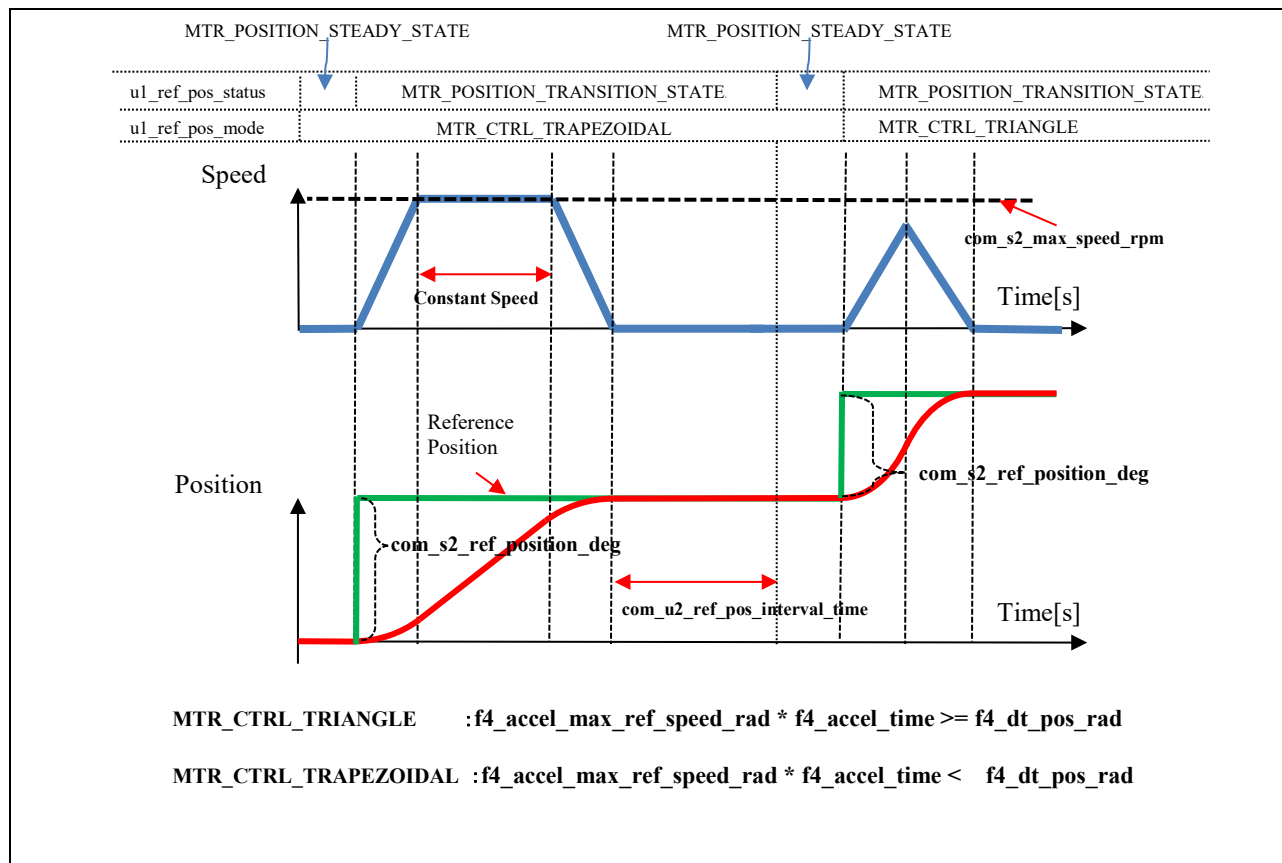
MTR_POSITION_STEADY_STATE

MTR_POSITION_STEADY_STATE

| u1_ref_pos_status | | MTR_POSITION_TRANSITION_STATE | | MTR_POSITION_TRANSITION_STATE |
|---|---|---|---|---|
| u1_ref_pos_mode | MTR_CTRL_TRAPEZOIDAL | | | MTR_CTRL_TRIANGLE |

Speed

com_s2_max_speed_rpm

Constant Speed

Time[s]

Reference Position

Position

com_s2_ref_position_deg

com_s2_ref_position_deg

com_u2_ref_pos_interval_time

Time[s]

MTR_CTRL_TRIANGLE : f4_accel_max_ref_speed_rad * f4_accel_time >= f4_dt_pos_rad

MTR_CTRL_TRAPEZOIDAL : f4_accel_max_ref_speed_rad * f4_accel_time < f4_dt_pos_rad